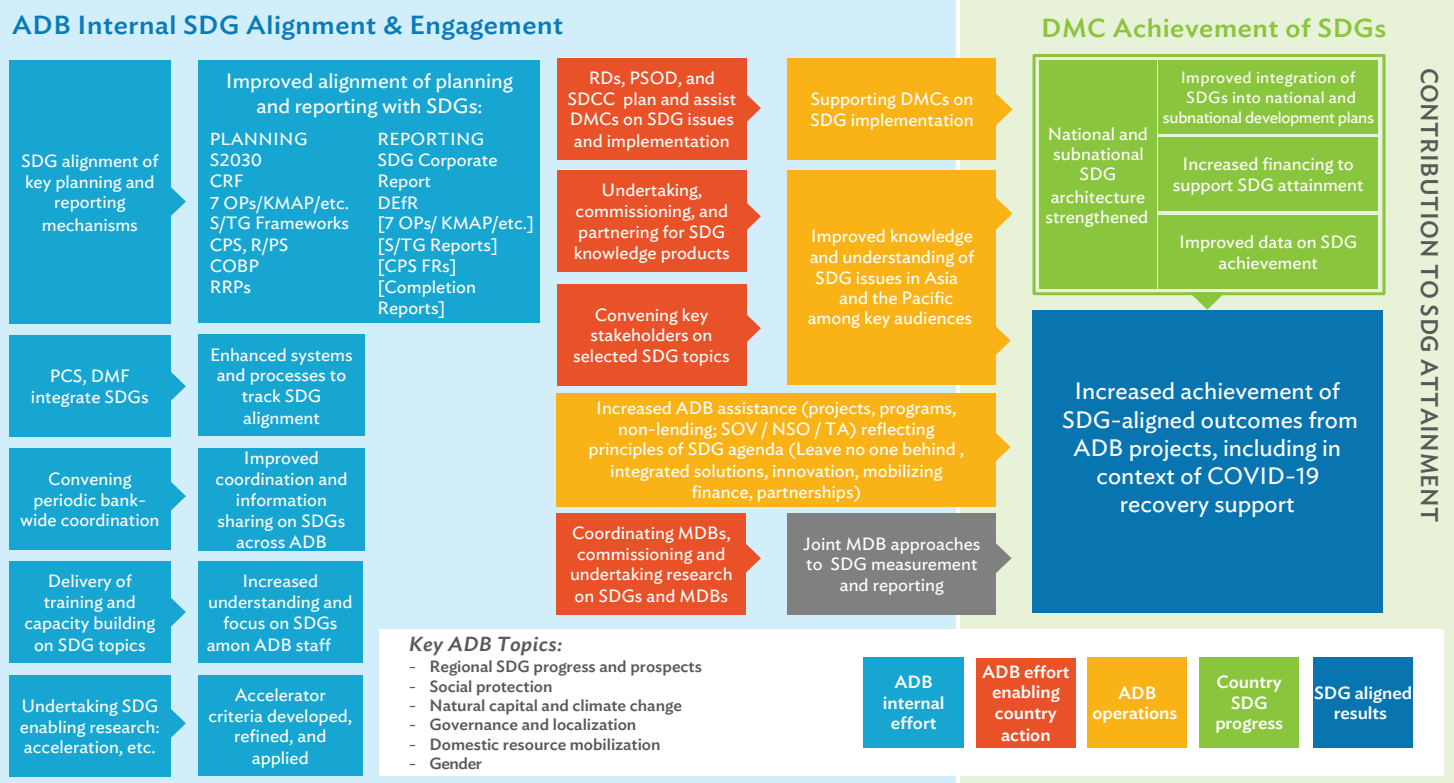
ADB Internal SDG Alignment & Engagement

DMC Achievement of SDGs

SDG alignment of key planning and reporting mechanisms

Improved alignment of planning and reporting with SDGs:

PLANNING
S2030
CRF
7 OPs/KMAP/etc.
S/TG Frameworks
CPS, R/PS
COBP
RRPs

REPORTING
SDG Corporate Report
DEfR
[7 OPs/ KMAP/etc.]
[S/TG Reports]
[CPS FRs]
[Completion Reports]

RDs, PSOD, and SDCC plan and assist DMCs on SDG issues and implementation

Supporting DMCs on SDG implementation

National and subnational SDG architecture strengthened

Improved integration of SDGs into national and subnational development plans

Increased financing to support SDG attainment

Improved data on SDG achievement

Undertaking, commissioning, and partnering for SDG knowledge products

Improved knowledge and understanding of SDG issues in Asia and the Pacific among key audiences

Convening key stakeholders on selected SDG topics

PCS, DMF integrate SDGs

Enhanced systems and processes to track SDG alignment

Increased ADB assistance (projects, programs, non-lending; SOV / NSO / TA) reflecting principles of SDG agenda (Leave no one behind , integrated solutions, innovation, mobilizing finance, partnerships)

Increased achievement of SDG-aligned outcomes from ADB projects, including in context of COVID-19 recovery support

Convening periodic bank-wide coordination

Improved coordination and information sharing on SDGs across ADB

Coordinating MDBs, commissioning and undertaking research on SDGs and MDBs

Joint MDB approaches to SDG measurement and reporting

Delivery of training and capacity building on SDG topics

Increased understanding and focus on SDGs amon ADB staff

Undertaking SDG enabling research: acceleration, etc.

Accelerator criteria developed, refined, and applied

Key ADB Topics:
- Regional SDG progress and prospects
- Social protection
- Natural capital and climate change
- Governance and localization
- Domestic resource mobilization
- Gender

ADB internal effort

ADB effort enabling country action

ADB operations

Country SDG progress

SDG aligned results

CONTRIBUTION TO SDG ATTAINMENT